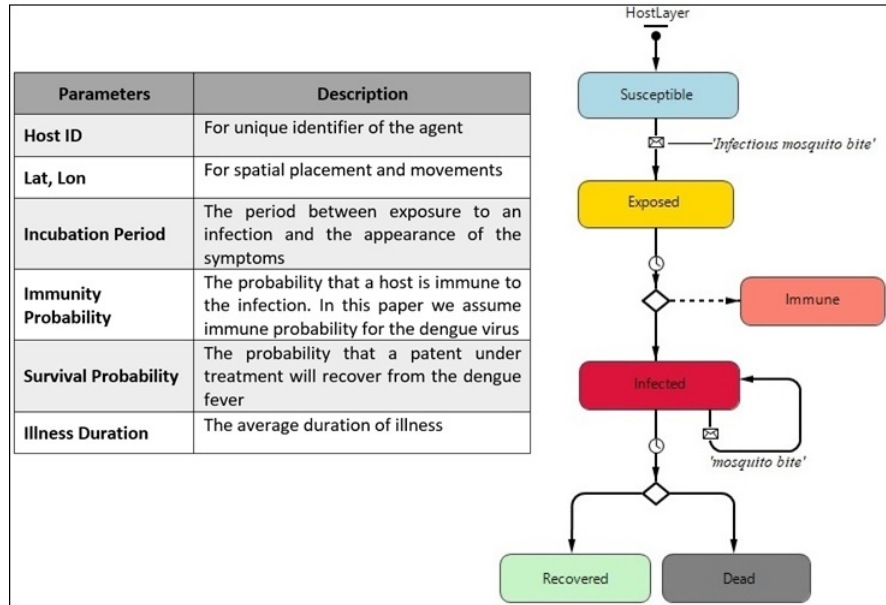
| Parameters | Description |
|---|---|
| Host ID | For unique identifier of the agent |
| Lat, Lon | For spatial placement and movements |
| Incubation Period | The period between exposure to an infection and the appearance of the symptoms |
| Immunity Probability | The probability that a host is immune to the infection. In this paper we assume immune probability for the dengue virus |
| Survival Probability | The probability that a patent under treatment will recover from the dengue fever |
| Illness Duration | The average duration of illness |

HostLayer

Susceptible

'Infectious mosquito bite'

Exposed

Immune

Infected

'mosquito bite'

Recovered

Dead